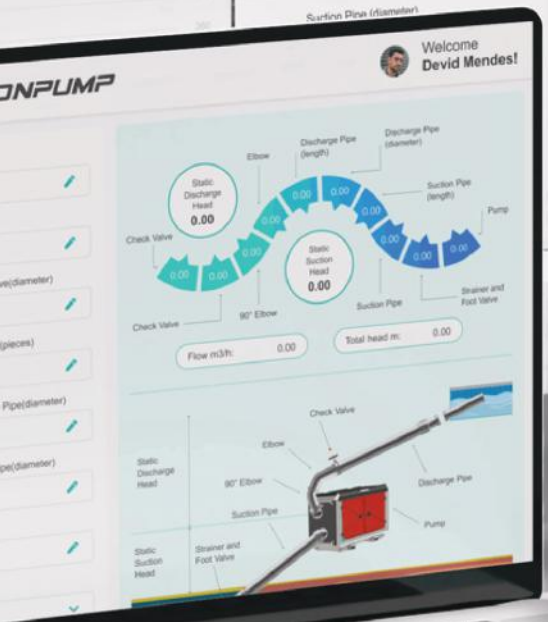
Suction Pipe (diameter)

ONPUMP

Welcome
Devid Mendes!

ve(diameter)

(pieces)

Pipe(diameter)

pe(diameter)

Static Discharge Head
0.00

Elbow

Discharge Pipe (length)

Discharge Pipe (diameter)

Suction Pipe (length)

Pump

Check Valve

0.00

0.00

0.00

0.00

0.00

0.00

0.00

0.00

0.00

0.00

Static Suction Head
0.00

Check Valve

90° Elbow

Suction Pipe

Strainer and Foot Valve

Flow m3/h: 0.00

Total head m: 0.00

Check Valve

Elbow

Static Discharge Head

90° Elbow

Discharge Pipe

Suction Pipe

Pump

Static Suction Head

Strainer and Foot Valve